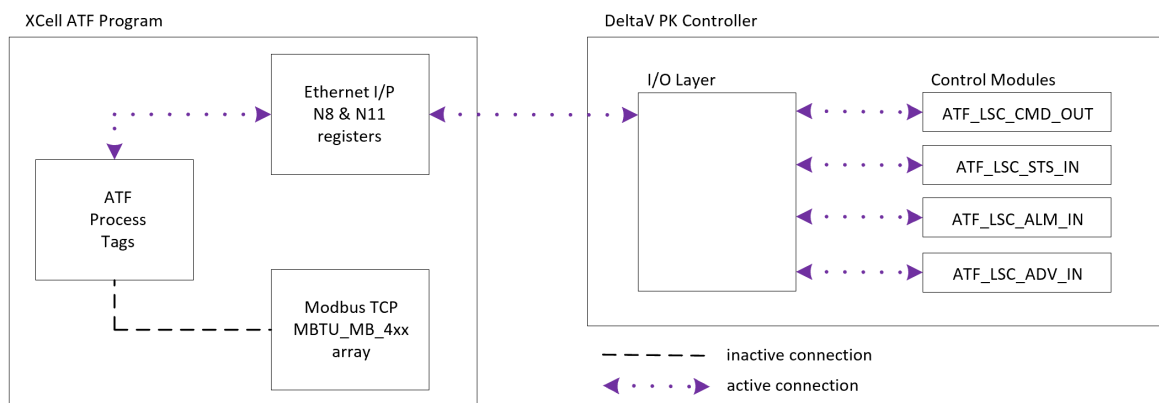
XCell ATF Program

Ethernet I/P
N8 & N11
registers

ATF
Process
Tags

Modbus TCP
MBTU_MB_4xx
array

DeltaV PK Controller

I/O Layer

Control Modules

ATF_LSC_CMD_OUT

ATF_LSC_STS_IN

ATF_LSC_ALM_IN

ATF_LSC_ADV_IN

inactive connection

active connection